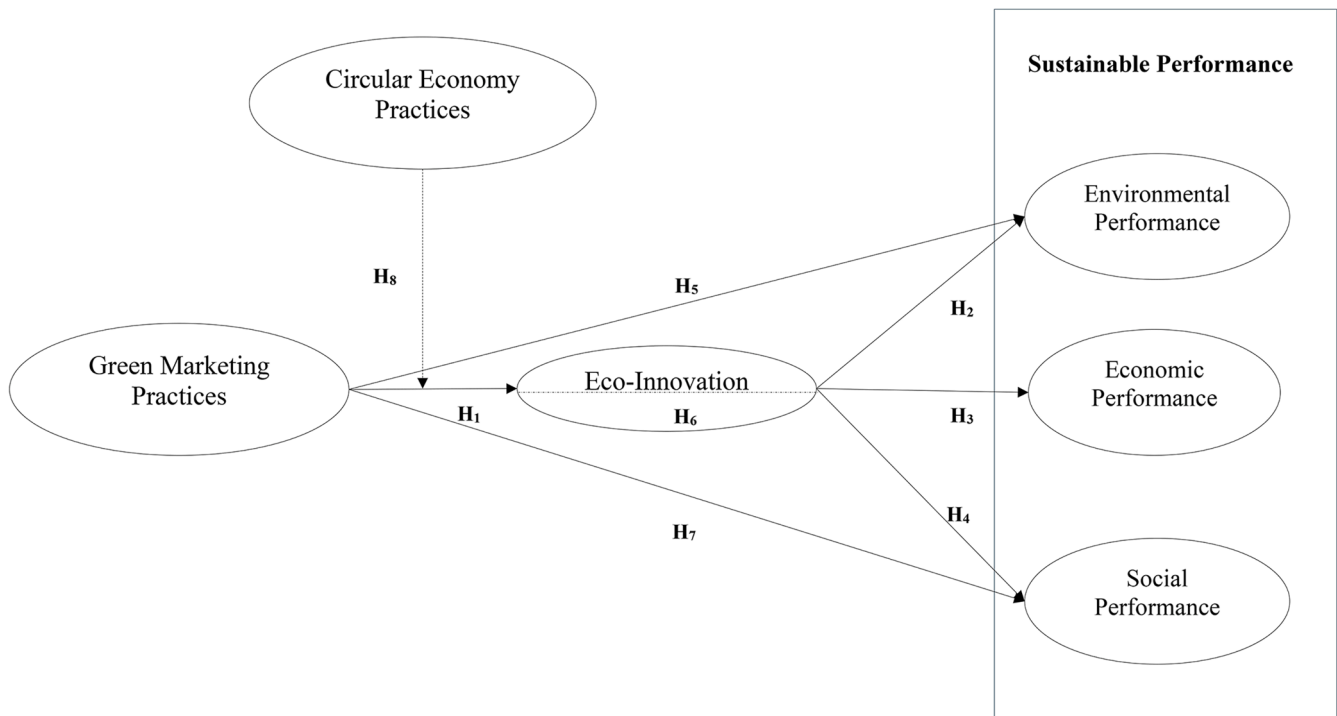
Sustainable Performance

Circular Economy Practices

Environmental Performance

$H_8$

$H_5$

$H_2$

Green Marketing Practices

Eco-Innovation

Economic Performance

$H_1$

$H_6$

$H_3$

$H_4$

$H_7$

Social Performance